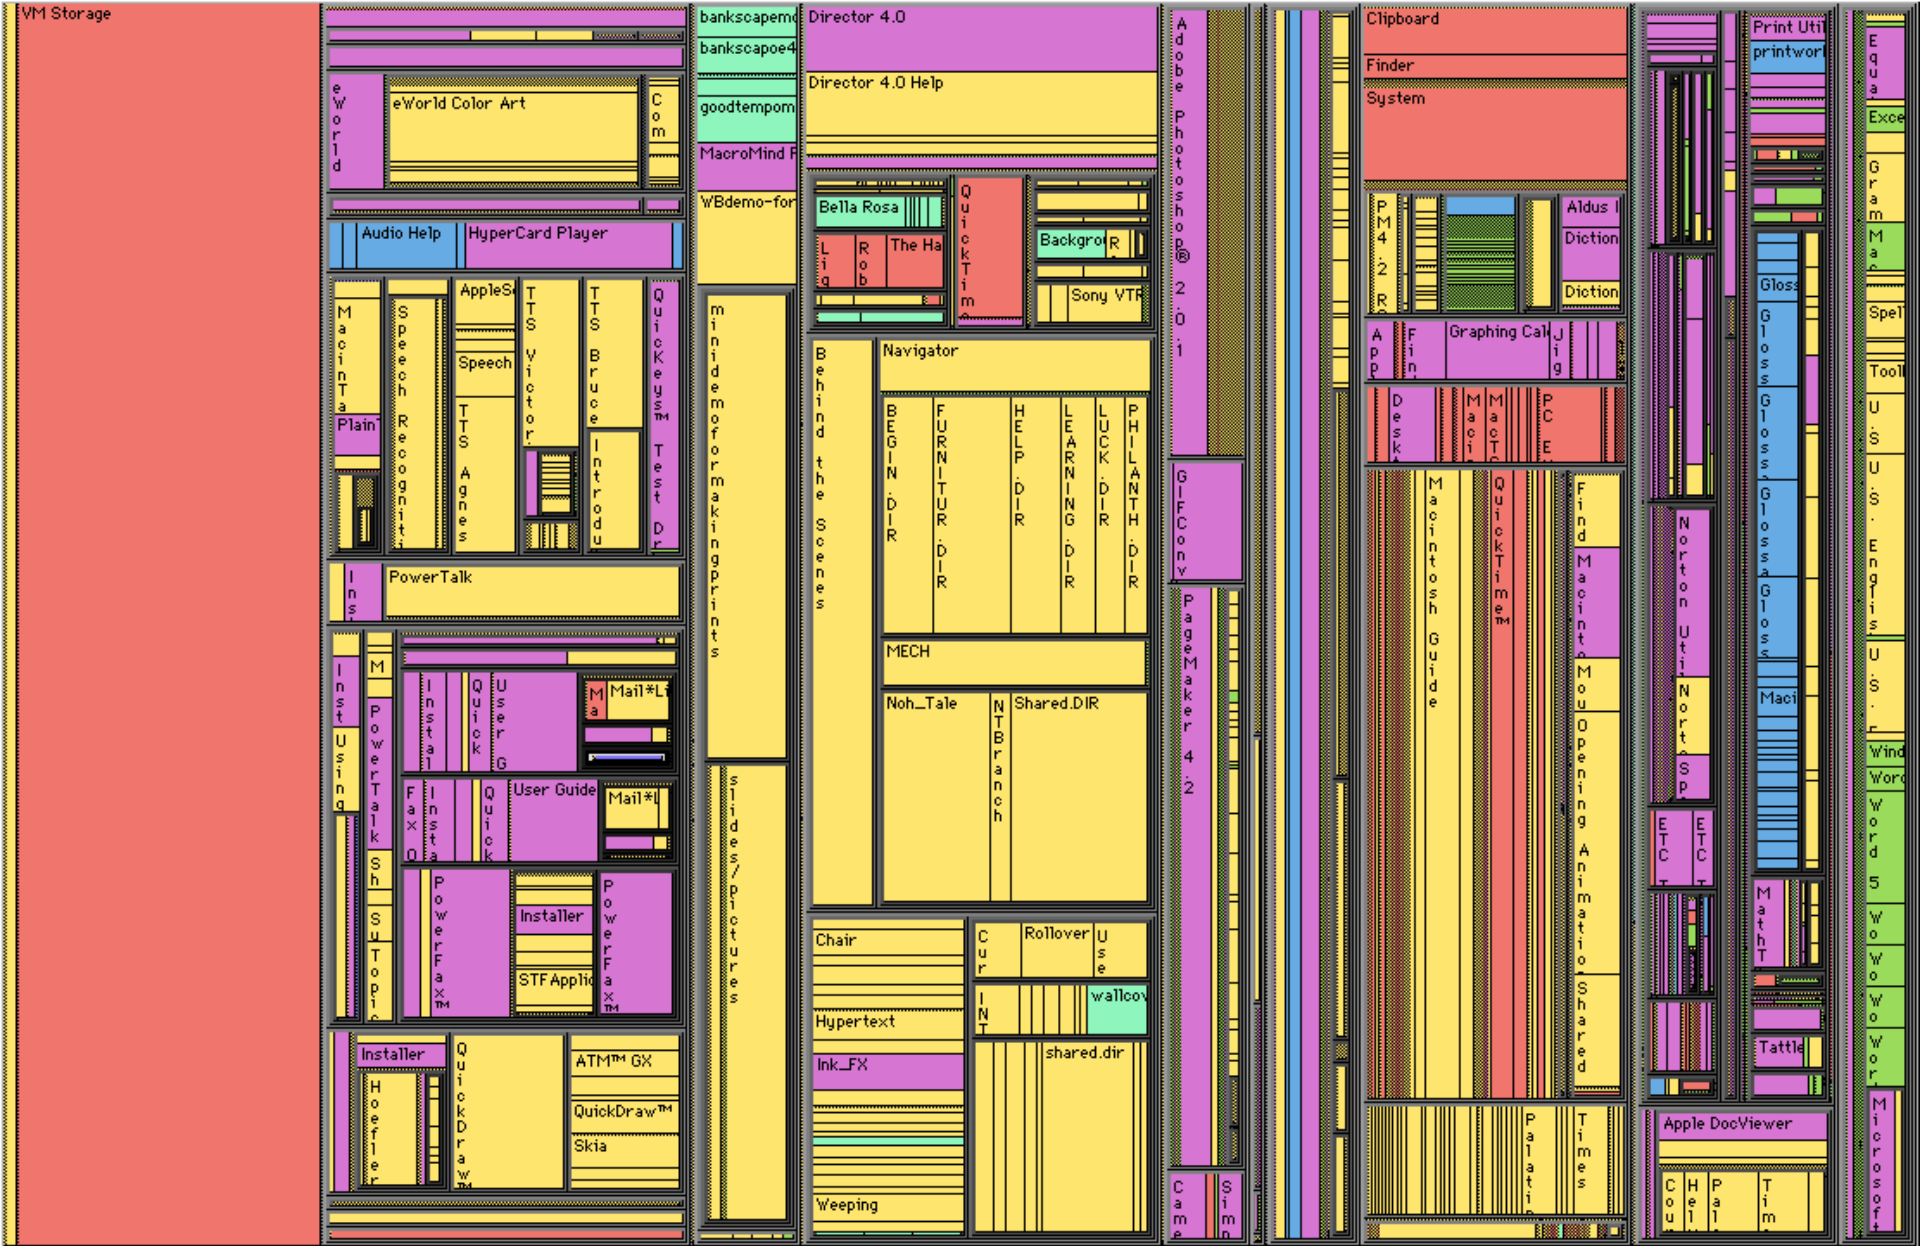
VM Storage

eWorld
eWorld Color Art
Com
Audio Help
HyperCard Player
MacinTalk
Plain
Speech Recognit
AppleS
Speech
TTS Agnes
TTS Victor
TTS Bruce
Introdu
QuickKeys™ Test Dr
Ins
PowerTalk
Inst Using
M PowerTalk
Sh
Su Topi
Instal
Quick
User G
Ma
Mail*Li
Fax Q
Insta
Quick
User Guide
Mail*L
PowerFax™
Installer
STF Applic
PowerFax™
Installer
Hoefler
QuickDraw
ATM™ GX
QuickDraw™
Skia

bankscapem
bankscapoe4
goodtempom
MacroMind F
WBdemo-for
minidemoformakingprints
slides/pictures

Director 4.0
Director 4.0 Help
Bella Rosa
Lig
Rob
The Ha
QuickTim
Backgro
R
Sony VTR
Behind the Scenes
Navigator
BEGIN.DIR
FURNITUR.DIR
HELP.DIR
LEARNING.DIR
LUCK.DIR
PHILANTH.DIR
MECH
Noh_Tale
NTBranch
Shared.DIR
Chair
Hypertext
Ink_FX
Weeping
Cur
Rollover
Use
INT
wallcov
shared.dir

Adobe Photoshop® 2.0.1
GIFConv
PageMaker 4.2
Cam
Sim

Clipboard
Finder
System
PM4.2R
Aldus I
Diction
Diction
App
Fin
Graphing Calc
Jig
Desk
Maci
MacT
PCE
Macintosh Guide
QuickTime™
Find
Macint
Mou
Opening Animatio
Shared
Palati
Times

Norton Uti
Nort
SP
ETC
ETC
Print Uti
printwor
Gloss
Gloss Gloss Gloss Glos
Maci
Math T
Tattle
Apple DocViewer
Cou
Hel
Pal
Tim

Equa
Exce
Gram
Ma
Spel
Tool
U.S.
U.S.
English
U.S.
Wind
Word
Word 5
Wo
Wo
Wo
Wor
Microsoft